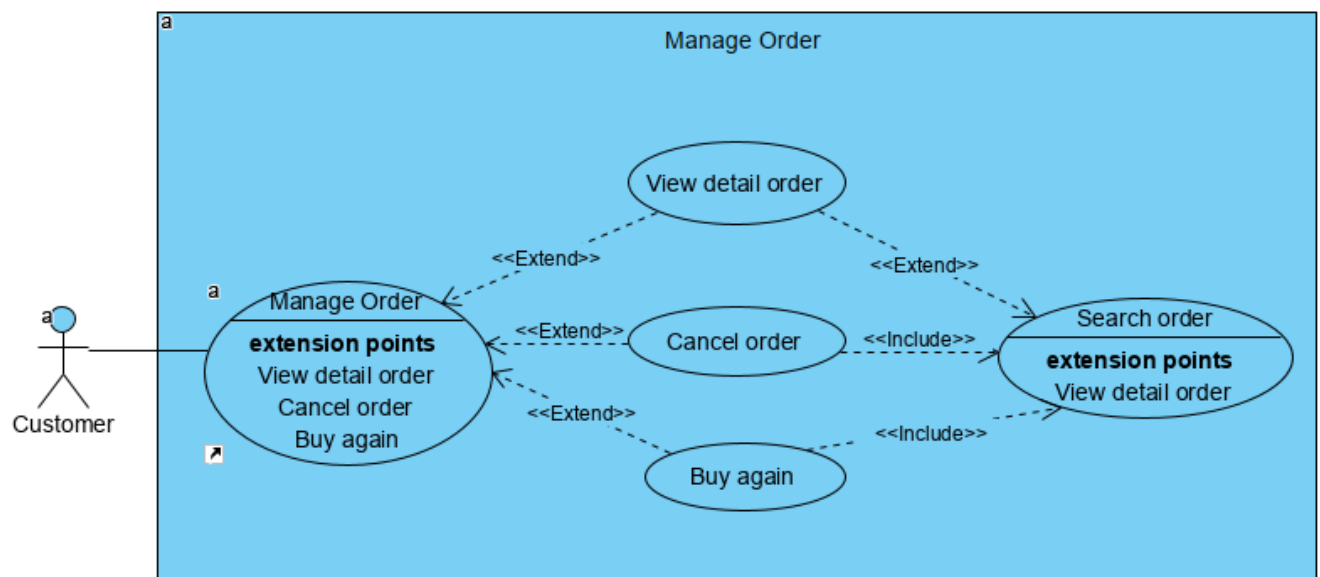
a

Manage Order

a

Customer

a

Manage Order

**extension points**

View detail order

Cancel order

Buy again

View detail order

<<Extend>>

<<Extend>>

Cancel order

<<Extend>>

<<Include>>

<<Extend>>

<<Include>>

Buy again

Search order

**extension points**

View detail order